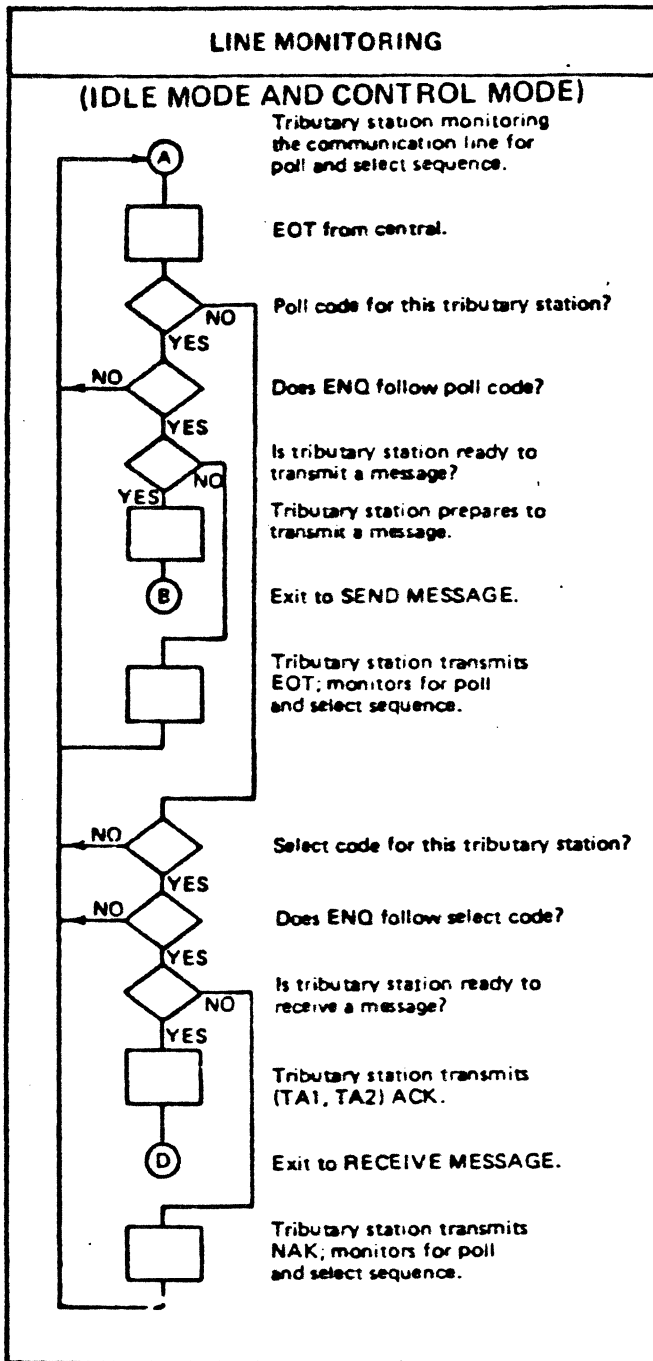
LINE MONITORING

(IDLE MODE AND CONTROL MODE)

A

Tributary station monitoring the communication line for poll and select sequence.

EOT from central.

NO

Poll code for this tributary station?

YES

NO

Does ENQ follow poll code?

YES

NO

Is tributary station ready to transmit a message?

YES

Tributary station prepares to transmit a message.

B

Exit to SEND MESSAGE.

Tributary station transmits EOT; monitors for poll and select sequence.

NO

Select code for this tributary station?

YES

NO

Does ENQ follow select code?

YES

NO

Is tributary station ready to receive a message?

YES

Tributary station transmits (TA1, TA2) ACK.

D

Exit to RECEIVE MESSAGE.

Tributary station transmits NAK; monitors for poll and select sequence.